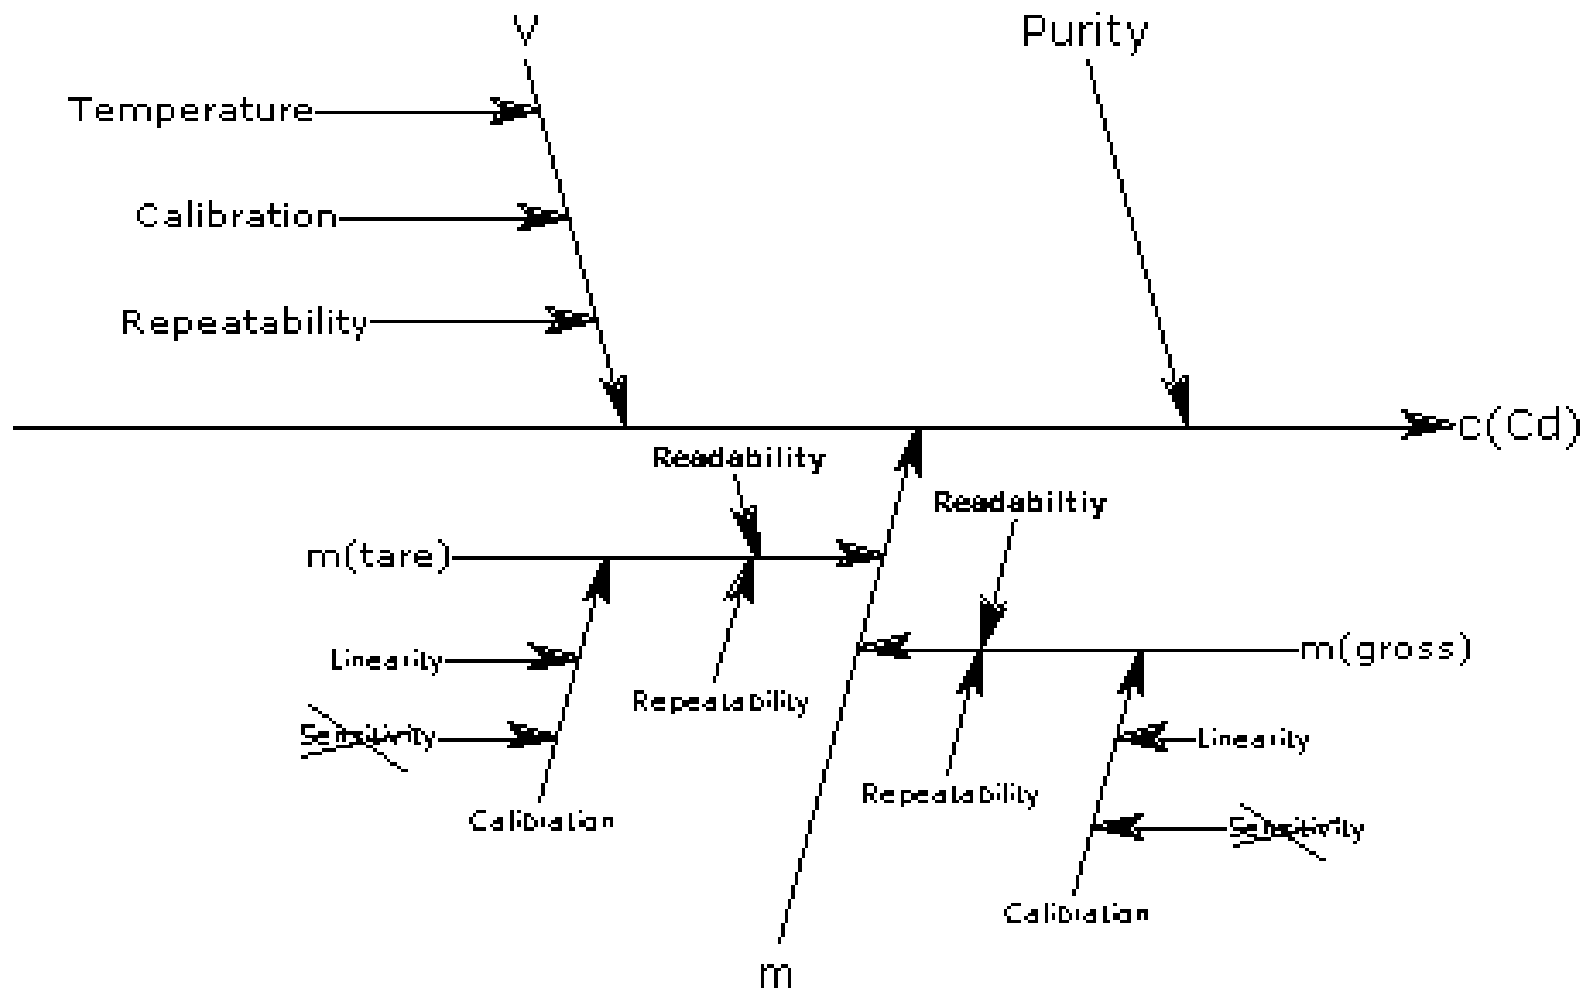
V

Purity

Temperature

Calibration

Repeatability

c(Cd)

Readability

Readabiltiy

m(tare)

m(gross)

Linearity

Repeatability

Sensitivity

Linearity

Repeatability

Calibration

Sensitivity

Calibration

m